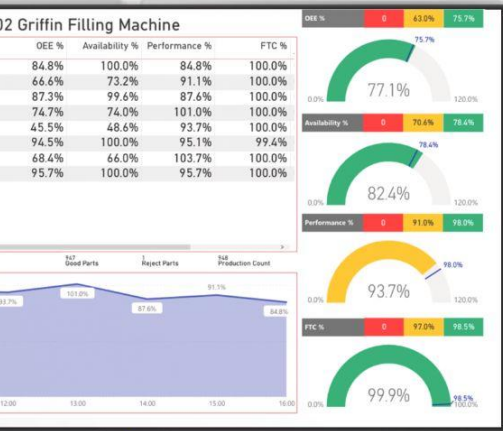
02 Griffin Filling Machine

| OEE % | Availability % | Performance % | FTC % |
|---|---|---|---|
| 84.8% | 100.0% | 84.8% | 100.0% |
| 66.6% | 73.2% | 91.1% | 100.0% |
| 87.3% | 99.6% | 87.6% | 100.0% |
| 74.7% | 74.0% | 101.0% | 100.0% |
| 45.5% | 48.6% | 93.7% | 100.0% |
| 94.5% | 100.0% | 95.1% | 99.4% |
| 68.4% | 66.0% | 103.7% | 100.0% |
| 95.7% | 100.0% | 95.7% | 100.0% |

947 Good Parts
1 Reject Parts
948 Production Count

93.7% 101.0% 87.6% 91.1% 84.8%

12:00 13:00 14:00 15:00 16:00

OEE % 0 63.0% 75.7%
75.7%
77.1%
0.0% 120.0%

Availability % 0 70.6% 78.4%
78.4%
82.4%
0.0% 120.0%

Performance % 0 91.0% 98.0%
98.0%
93.7%
0.0% 120.0%

FTC % 0 97.0% 98.5%
98.5%
99.9%
0.0% 100.0%